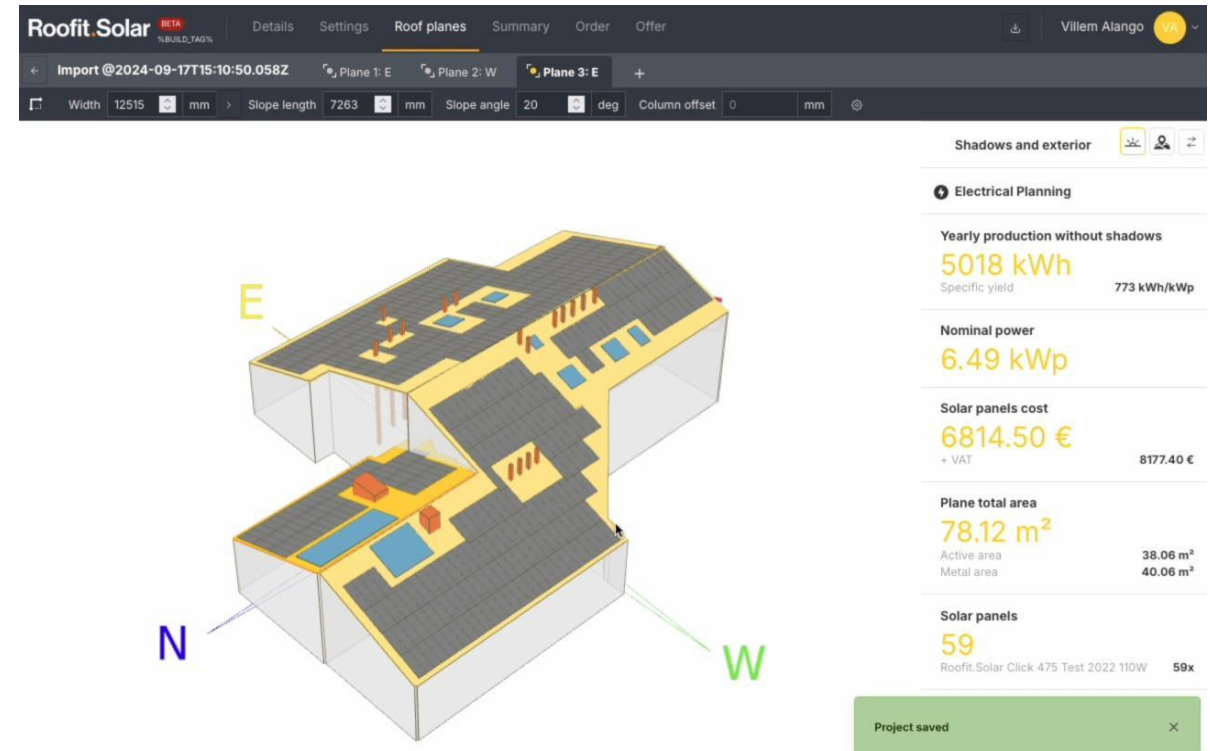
Roofit.Solar BETA %BUILD_TAG% Details Settings Roof planes Summary Order Offer Villem Alango VA

Import @2024-09-17T15:10:50.058Z Plane 1: E Plane 2: W Plane 3: E +

Width 12515 mm Slope length 7263 mm Slope angle 20 deg Column offset 0 mm

Shadows and exterior

Electrical Planning

Yearly production without shadows
5018 kWh
Specific yield 773 kWh/kWp

Nominal power
6.49 kWp

Solar panels cost
6814.50 €
+ VAT 8177.40 €

Plane total area
78.12 m²
Active area 38.06 m²
Metal area 40.06 m²

Solar panels
59
Roofit.Solar Click 475 Test 2022 110W 59x

E

N

W

Project saved ×